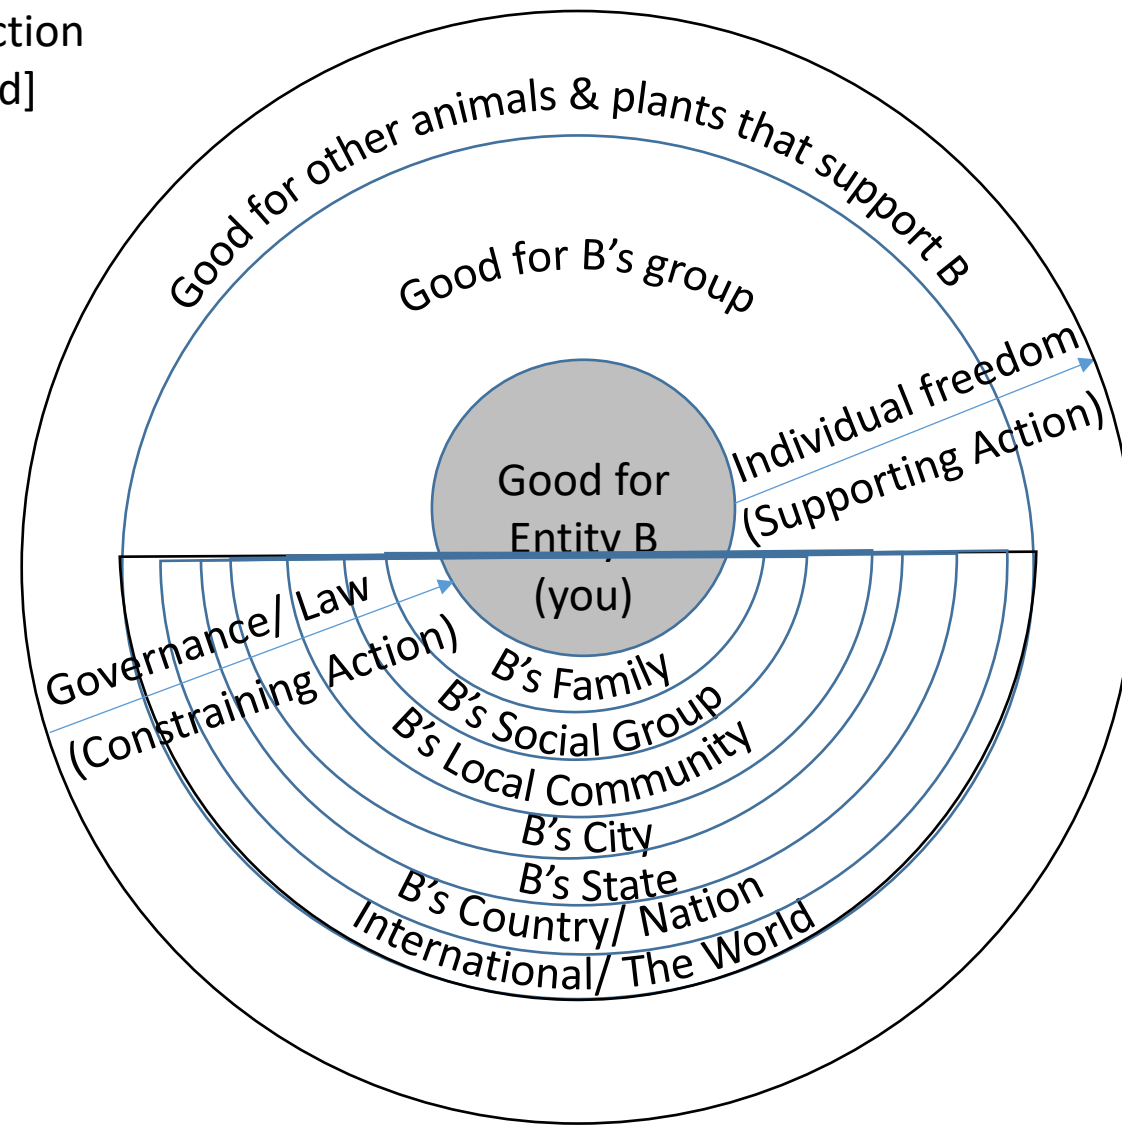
ction
d]

Good for other animals & plants that support B

Good for B's group

Individual freedom
(Supporting Action)

Good for
Entity B
(you)

Governance/ Law
(Constraining Action)

B's Family
B's Social Group
B's Local Community
B's City
B's State
B's Country/ Nation
International/ The World